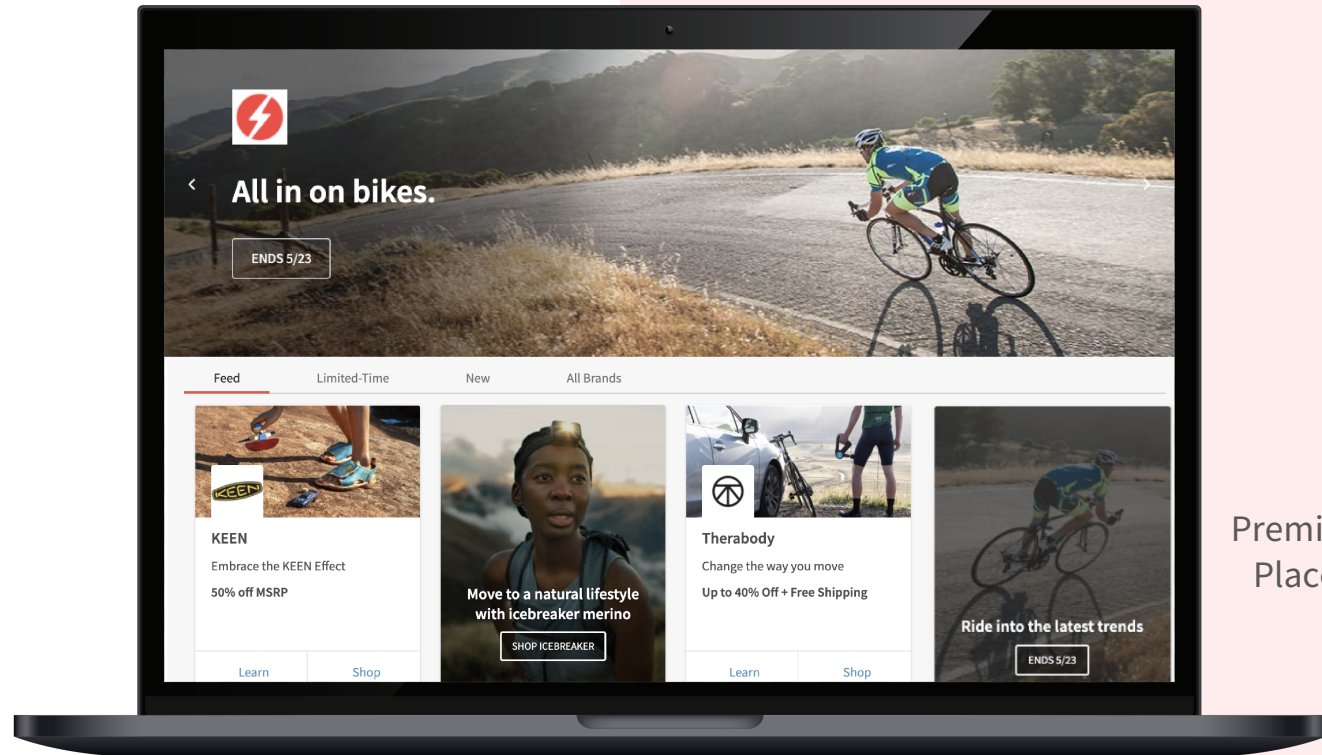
All in on bikes.

ENDS 5/23

Feed Limited-Time New All Brands

KEEN

KEEN
Embrace the KEEN Effect
50% off MSRP

Learn Shop

Move to a natural lifestyle with icebreaker merino

SHOP ICEBREAKER

Therabody
Change the way you move
Up to 40% Off + Free Shipping

Learn Shop

Ride into the latest trends

ENDS 5/23

Premi
Plac